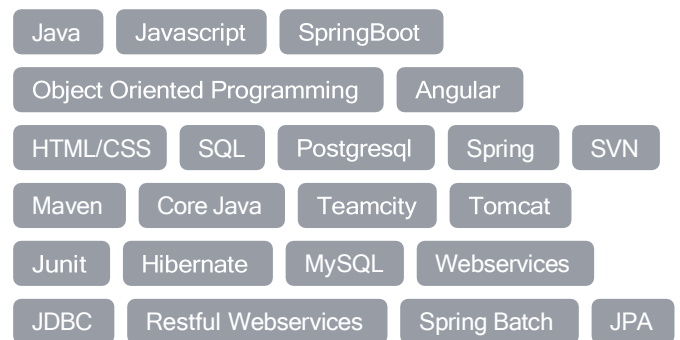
Java Javascript SpringBoot
Object Oriented Programming Angular
HTML/CSS SQL Postgresql Spring SVN
Maven Core Java Teamcity Tomcat
Junit Hibernate MySQL Webservices
JDBC Restful Webservices Spring Batch JPA